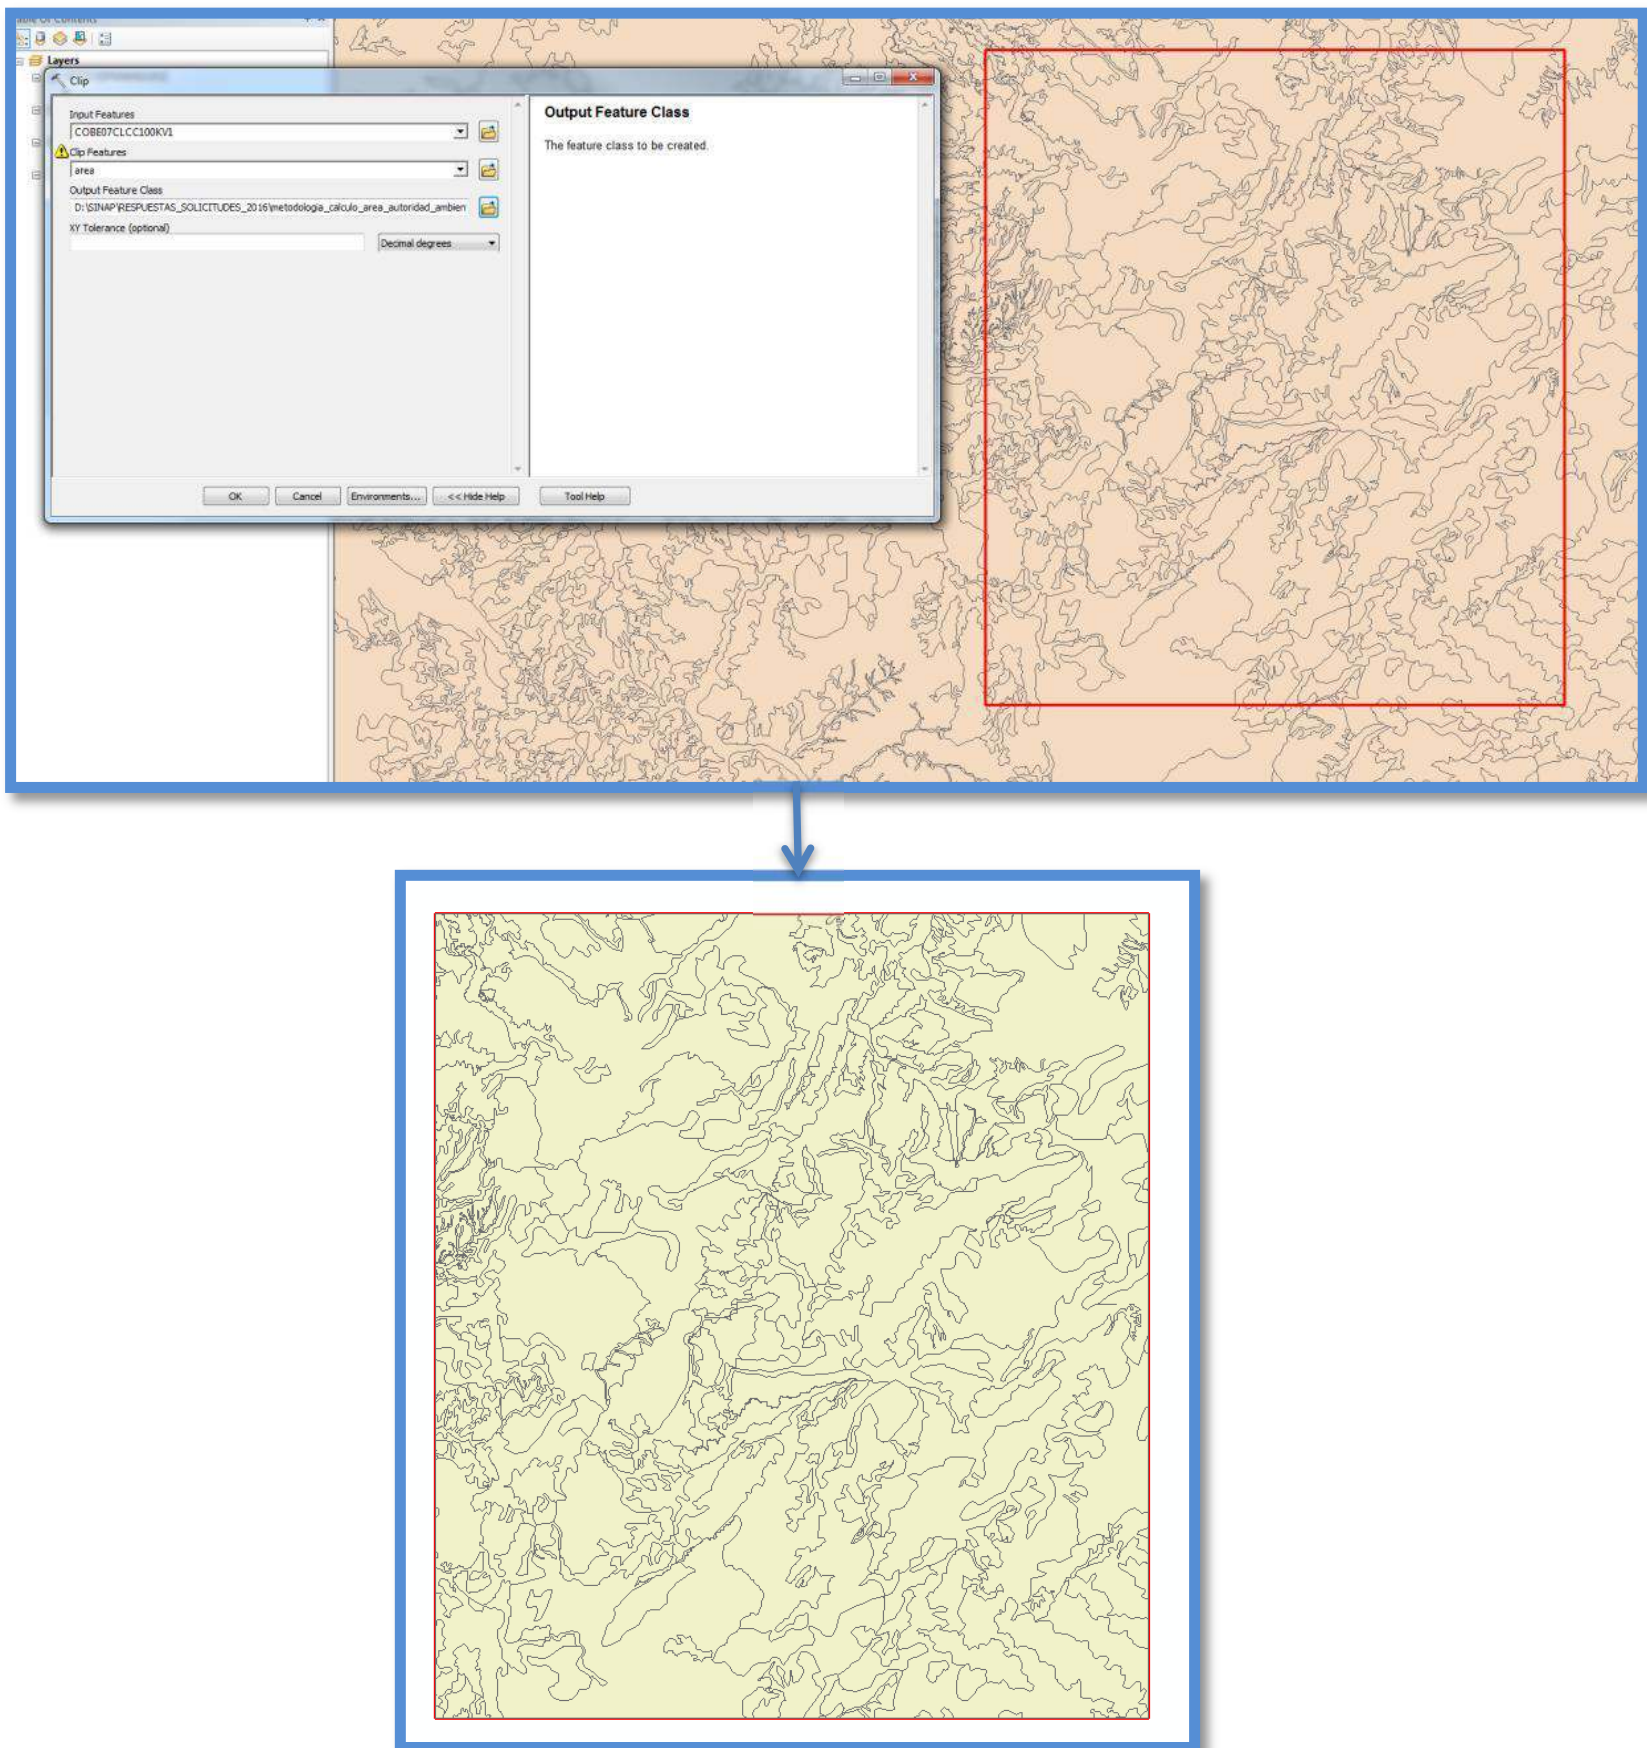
Layers

Clip

Input Features

COBE07CLCC100KV1

Clip Features

area

Output Feature Class

D:\SINAP\RESPUESTAS_SOLICITUDES_2016\metodologia_calculo_area_autoridad_ambien

XY Tolerance (optional)

Decimal degrees

Output Feature Class

The feature class to be created.

OK Cancel Environments... << Hide Help Tool Help